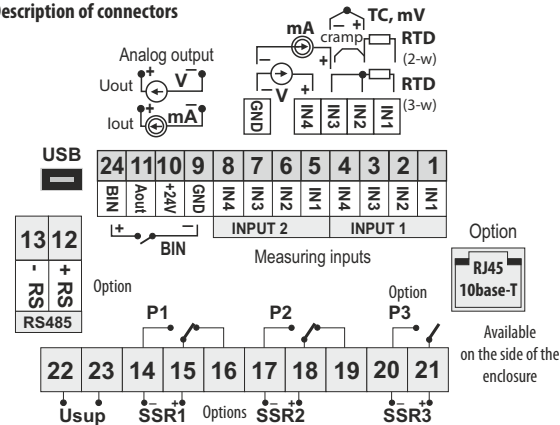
escription of connectors

Analog output
Uout
V
Iout
mA

mA
TC, mV
cramp
RTD
(2-w)
RTD
(3-w)
V
GND
IN4
IN3
IN2
IN1

USB

| 24 | 11 | 10 | 9 | 8 | 7 | 6 | 5 | 4 | 3 | 2 | 1 |
|---|---|---|---|---|---|---|---|---|---|---|---|
| BIN | Aout | +24V | GND | IN4 | IN3 | IN2 | IN1 | IN4 | IN3 | IN2 | IN1 |

INPUT 2
INPUT 1
BIN
Measuring inputs

| 13 | 12 |
|---|---|
| - RS | + RS |
| RS485 | |

Option

Option
RJ45
10base-T

P1
P2
Option
P3

Available on the side of the enclosure

| 22 | 23 | 14 | 15 | 16 | 17 | 18 | 19 | 20 | 21 |
|---|---|---|---|---|---|---|---|---|---|

Usup
SSR1
Options
SSR2
SSR3